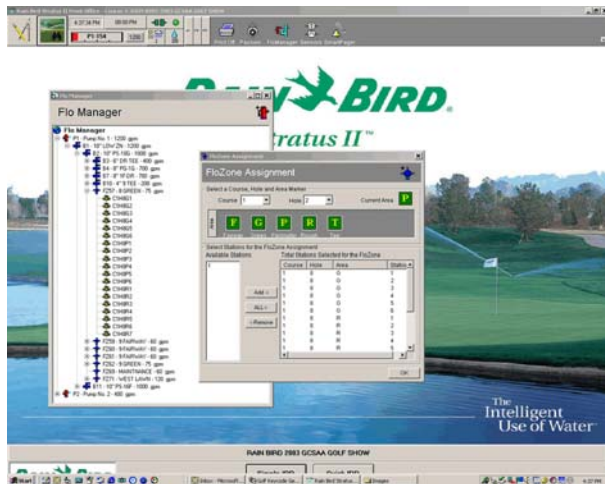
Rain Bird Stratus II Front Office

6:37:36 PM

P1-154

Print Off Pauses FloManager Sensors SmartPager

RAIN BIRD

Stratus II™

Flo Manager

Flo Manager

Flo Manager

P1 - Pump No. 1 - 1200 gpm

E1 - 10" LOW ZN - 1200 gpm

E2 - 10" PS 10G - 1000 gpm

E3 - 6" DR TEE - 400 gpm

E4 - 8" PG 1G - 700 gpm

E7 - 8" FF DR - 700 gpm

E10 - 4" 5 TEE - 200 gpm

FZ57 - 8 GREEN - 75 gpm

CH4BG1

CH4BG2

CH4BG3

CH4BG4

CH4BG5

CH4BG6

CH4HP1

CH4HP2

CH4HP3

CH4HP4

CH4HP5

CH4HP6

CH4HR1

CH4HR2

CH4HR3

CH4HR4

CH4HR5

CH4HR6

CH4HR7

FZ58 - 9 FAIRWAY - 60 gpm

FZ59 - 9 FAIRWAY - 60 gpm

FZ60 - 9 FAIRWAY - 60 gpm

FZ61 - 9 FAIRWAY - 60 gpm

FZ62 - 9 GREEN - 75 gpm

FZ69 - MAINTENANCE - 60 gpm

FZ71 - WEST LAWN - 120 gpm

E11 - 10" PS HP - 1000 gpm

P2 - Pump No. 2 - 400 gpm

FloZone Assignment

FloZone Assignment

Select a Course, Hole and Area Marker

Course 1 Hole 2 Current Area P

F G P R T

Select Stations for the FloZone Assignment

Available Stations

Total Stations Selected for the FloZone

| Course | Hole | Area | Station |
|---|---|---|---|
| 1 | 8 | G | 1 |
| 1 | 8 | G | 2 |
| 1 | 8 | G | 3 |
| 1 | 8 | G | 4 |
| 1 | 8 | G | 5 |
| 1 | 8 | G | 6 |
| 1 | 8 | R | 1 |
| 1 | 8 | R | 2 |
| 1 | 8 | R | 3 |
| 1 | 8 | R | 4 |
| 1 | 8 | R | 5 |
| 1 | 8 | R | 6 |

Add ->

ALL->

<-Remove

OK

The Intelligent Use of Water™

RAIN BIRD 2003 GCSAA GOLF SHOW

Start